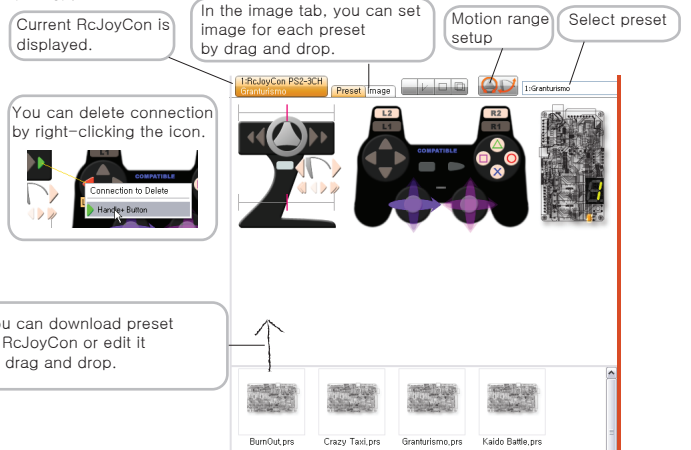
Current RcJoyCon is displayed.

In the image tab, you can set image for each preset by drag and drop.

Motion range setup

Select preset

1:RcJoyCon PS2-3CH
Granturismo

Preset

Image

1:Granturismo

You can delete connection by right-clicking the icon.

COMPATIBLE

Connection to Delete

Handle Button

L2

L1

R2

R1

COMPATIBLE

ou can download preset RcJoyCon or edit it drag and drop.

BurnOut.prs

Crazy Taxi.prs

Granturismo.prs

Kaido Battle.prs